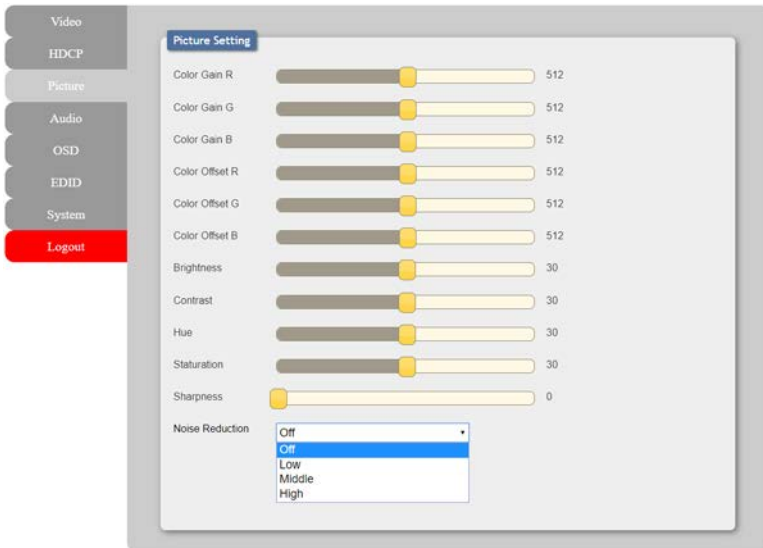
Video
HDCP
Picture
Audio
OSD
EDID
System
Logout

Picture Setting

Color Gain R 512
Color Gain G 512
Color Gain B 512
Color Offset R 512
Color Offset G 512
Color Offset B 512
Brightness 30
Contrast 30
Hue 30
Staturation 30
Sharpness 0
Noise Reduction
Off
Off
Low
Middle
High